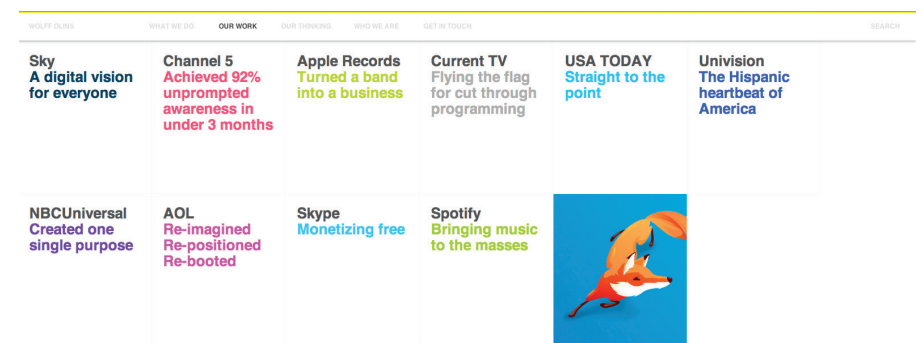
WOLFF OLINS WHAT WE DO OUR WORK OUR THINKING WHO WE ARE GET IN TOUCH SEARCH

Sky
A digital vision for everyone

Channel 5
Achieved 92% unprompted awareness in under 3 months

Apple Records
Turned a band into a business

Current TV
Flying the flag for cut through programming

USA TODAY
Straight to the point

Univision
The Hispanic heartbeat of America

NBCUniversal
Created one single purpose

AOL
Re-imagined
Re-positioned
Re-booted

Skype
Monetizing free

Spotify
Bringing music to the masses